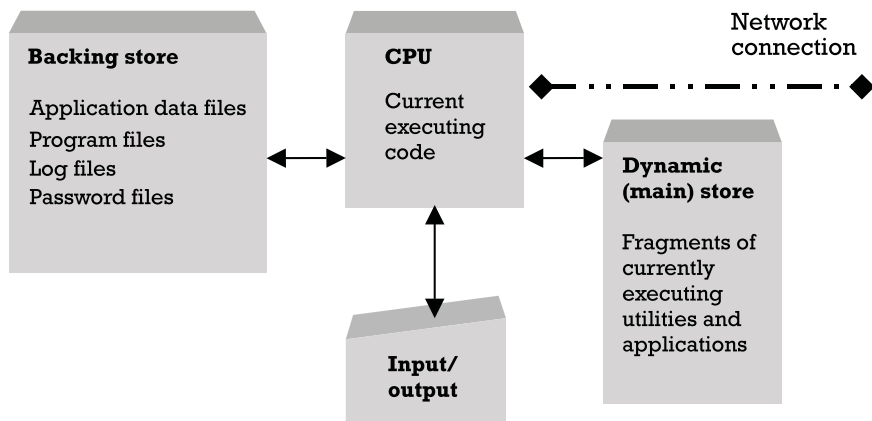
Backing store

Application data files
Program files
Log files
Password files

CPU

Current executing code

Network connection

Dynamic (main) store

Fragments of currently executing utilities and applications

Input/ output